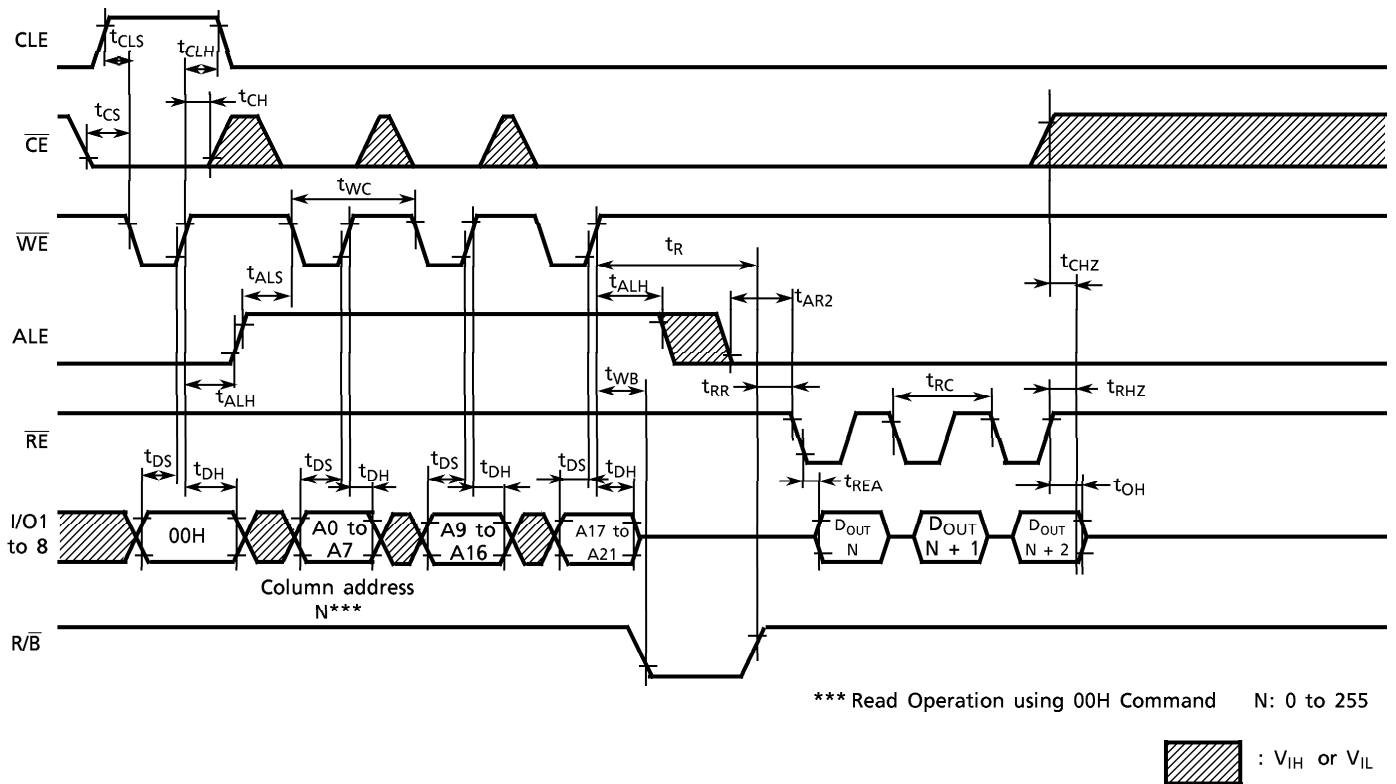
CLE

$t_{CLS}$

$t_{CLH}$

$t_{CS}$

$t_{CH}$

$\overline{CE}$

$t_{WC}$

$\overline{WE}$

$t_R$

$t_{ALS}$

$t_{ALH}$

$t_{AR2}$

$t_{CHZ}$

ALE

$t_{ALH}$

$t_{WB}$

$t_{RR}$

$t_{RC}$

$t_{RHZ}$

$\overline{RE}$

$t_{DS}$ $t_{DH}$ $t_{DS}$ $t_{DH}$ $t_{DS}$ $t_{DH}$ $t_{DS}$ $t_{DH}$

$t_{REA}$

$t_{OH}$

I/O1 to 8

00H

A0 to A7

A9 to A16

A17 to A21

$D_{OUT}$ N

$D_{OUT}$ N + 1

$D_{OUT}$ N + 2

Column address N***

R/$\overline{B}$

*** Read Operation using 00H Command N: 0 to 255

: $V_{IH}$ or $V_{IL}$